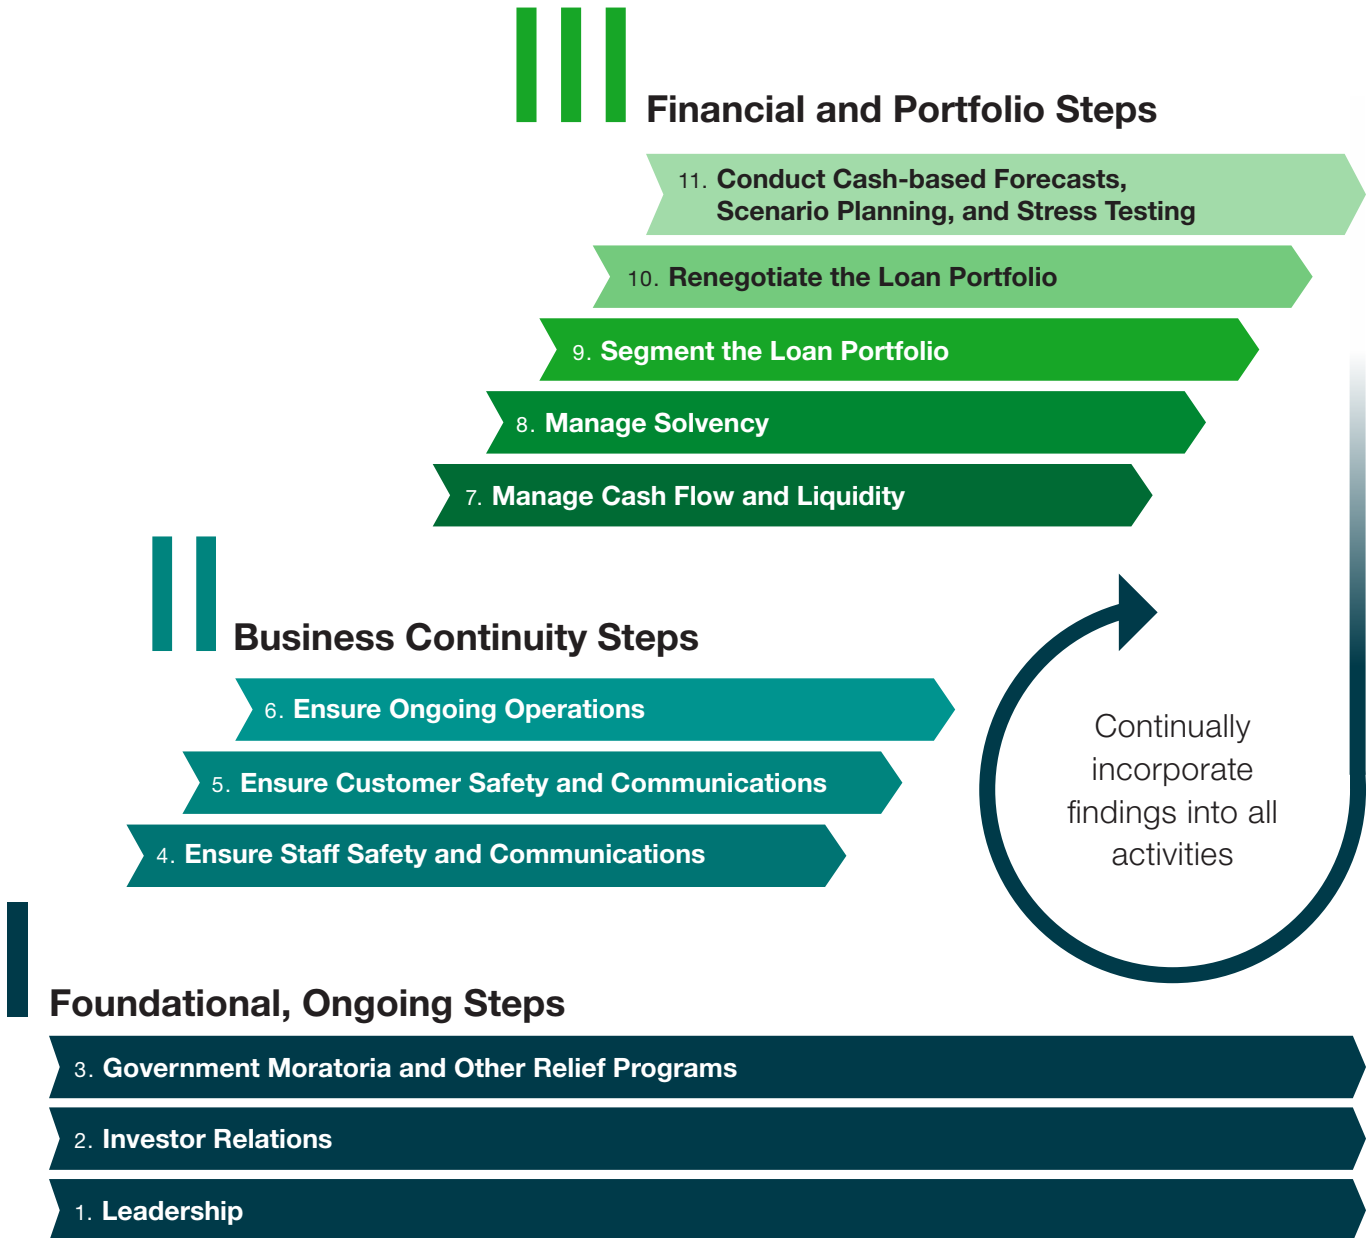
Financial and Portfolio Steps

11. Conduct Cash-based Forecasts, Scenario Planning, and Stress Testing

10. Renegotiate the Loan Portfolio

9. Segment the Loan Portfolio

8. Manage Solvency

7. Manage Cash Flow and Liquidity

Business Continuity Steps

6. Ensure Ongoing Operations

5. Ensure Customer Safety and Communications

4. Ensure Staff Safety and Communications

Continually incorporate findings into all activities

Foundational, Ongoing Steps

3. Government Moratoria and Other Relief Programs

2. Investor Relations

1. Leadership